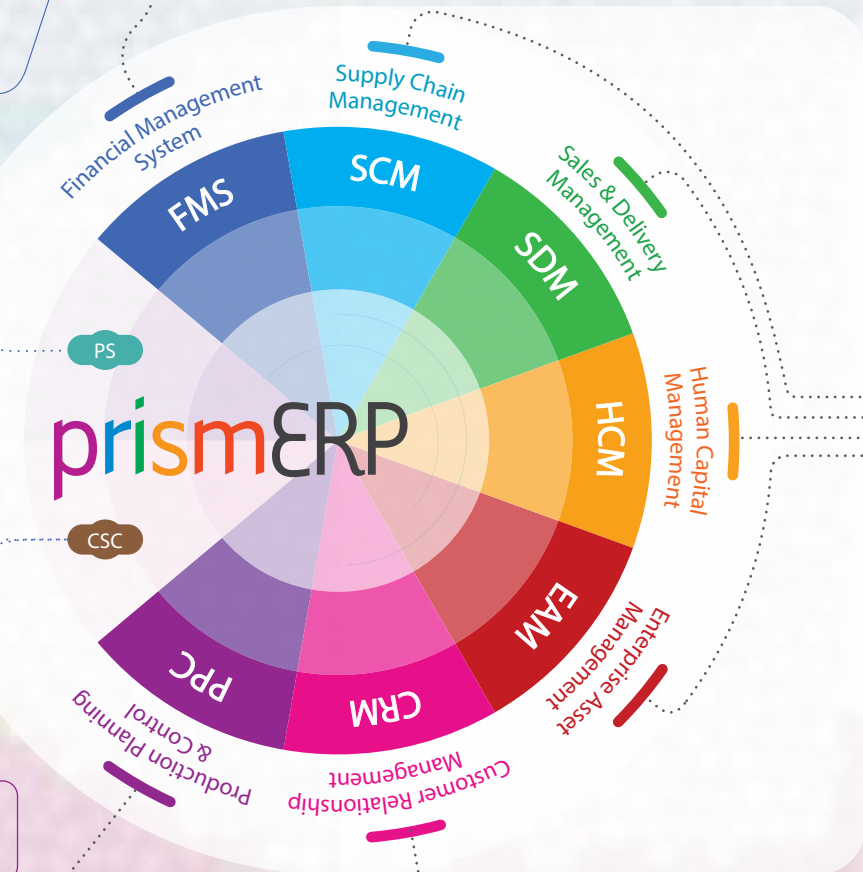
Financial Management System

FMS

Supply Chain Management

SCM

Sales & Delivery Management

SDM

Human Capital Management

HCM

Enterprise Asset Management

EAM

Customer Relationship Management

CRM

Production Planning & Control

PPC

PS

CSC

prismERP